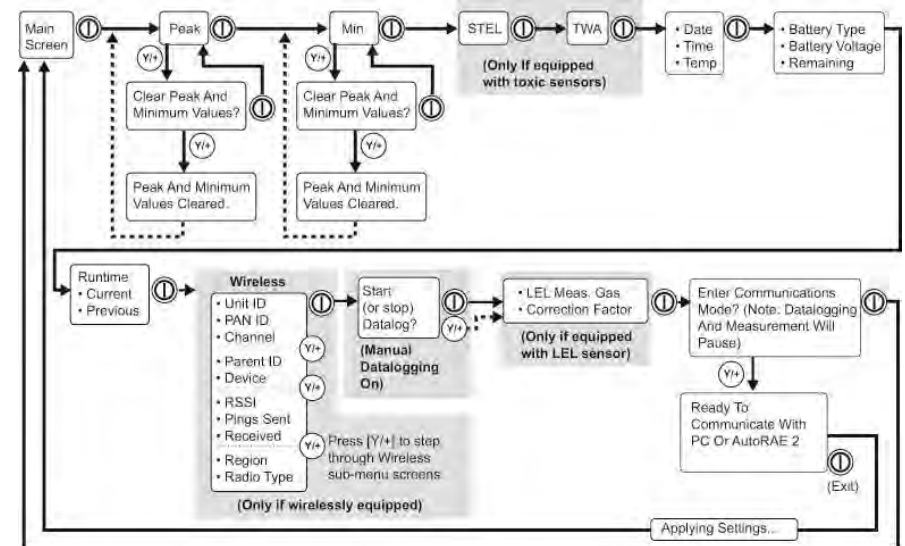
Main Screen

Peak

Y/+

Clear Peak And Minimum Values?

Y/+

Peak And Minimum Values Cleared.

Min

Y/+

Clear Peak And Minimum Values?

Y/+

Peak And Minimum Values Cleared.

STEL

TWA

(Only if equipped with toxic sensors)

• Date
• Time
• Temp

• Battery Type
• Battery Voltage
• Remaining

Runtime
• Current
• Previous

Wireless
• Unit ID
• PAN ID
• Channel
• Parent ID
• Device
• RSSI
• Pings Sent
• Received
• Region
• Radio Type

Y/+

Y/+

Y/+

Press [Y/+] to step through Wireless sub-menu screens

(Only if wirelessly equipped)

Start (or stop) Datalog?

Y/+

(Manual Datalogging On)

• LEL Meas. Gas
• Correction Factor

(Only if equipped with LEL sensor)

Enter Communications Mode? (Note: Datalogging And Measurement Will Pause)

Y/+

Ready To Communicate With PC Or AutoRAE 2

(Exit)

Applying Settings...